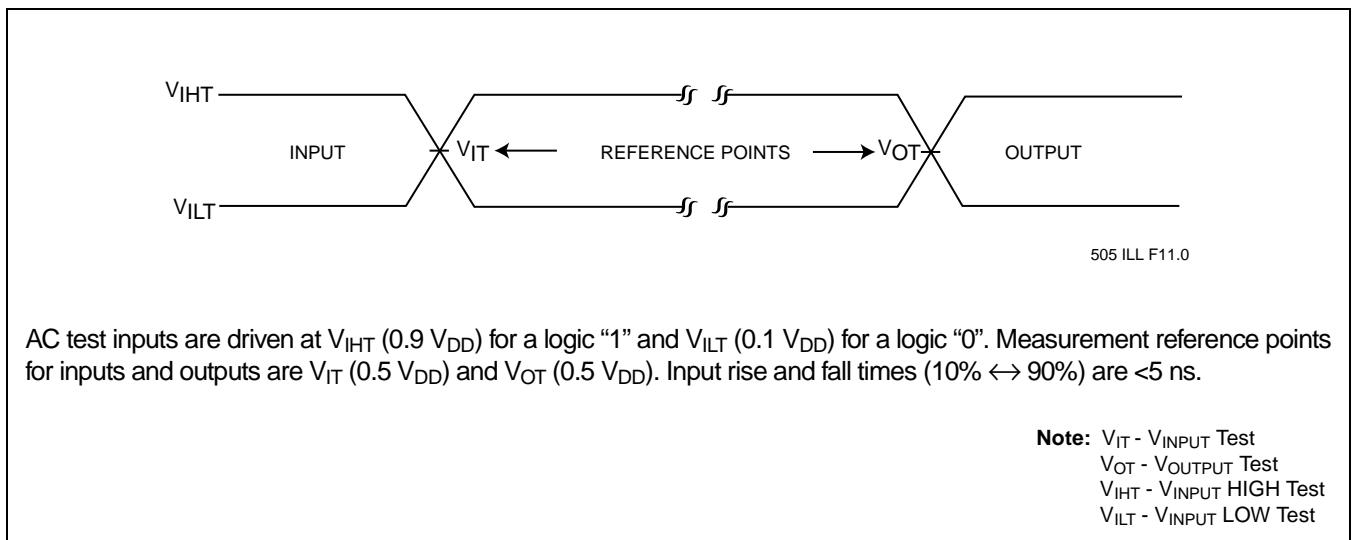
$V_{IHT}$

INPUT

$V_{IT}$

REFERENCE POINTS

$V_{OT}$

OUTPUT

$V_{ILT}$

505 ILL F11.0

AC test inputs are driven at $V_{IHT}$ (0.9 $V_{DD}$) for a logic “1” and $V_{ILT}$ (0.1 $V_{DD}$) for a logic “0”. Measurement reference points for inputs and outputs are $V_{IT}$ (0.5 $V_{DD}$) and $V_{OT}$ (0.5 $V_{DD}$). Input rise and fall times (10% $\leftrightarrow$ 90%) are <5 ns.

**Note:** $V_{IT}$ - $V_{INPUT}$ Test
$V_{OT}$ - $V_{OUTPUT}$ Test
$V_{IHT}$ - $V_{INPUT}$ HIGH Test
$V_{ILT}$ - $V_{INPUT}$ LOW Test